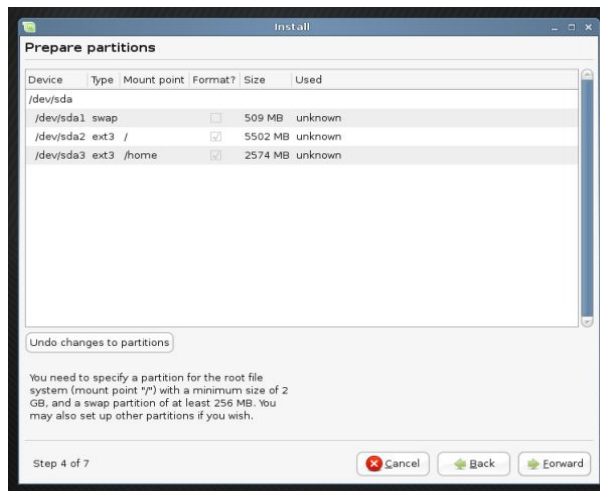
Install

Prepare partitions

| Device | Type | Mount point | Format? | Size | Used |
|---|---|---|---|---|---|
| /dev/sda | | | | | |
| /dev/sda1 | swap | | | 509 MB | unknown |
| /dev/sda2 | ext3 | / | | 5502 MB | unknown |
| /dev/sda3 | ext3 | /home | | 2574 MB | unknown |

Undo changes to partitions

You need to specify a partition for the root file system (mount point "/") with a minimum size of 2 GB, and a swap partition of at least 256 MB. You may also set up other partitions if you wish.

Step 4 of 7

Cancel

Back

Forward